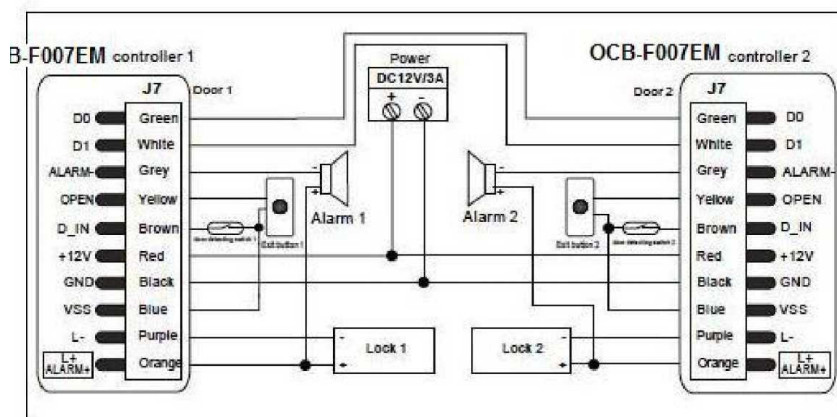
B-F007EM controller 1

J7
Door 1
D0 Green
D1 White
ALARM- Grey
OPEN Yellow
D_IN Brown
+12V Red
GND Black
VSS Blue
L- Purple
L+ ALARM+ Orange

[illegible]
Exit button 1

Power
DC12V/3A
+ -

Alarm 1
Alarm 2

Lock 1
Lock 2

OCB-F007EM controller 2

J7
Door 2
Green D0
White D1
Grey ALARM-
Yellow OPEN
Brown D_IN
Red +12V
Black GND
Blue VSS
Purple L-
Orange L+ ALARM+

Exit button 2
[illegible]